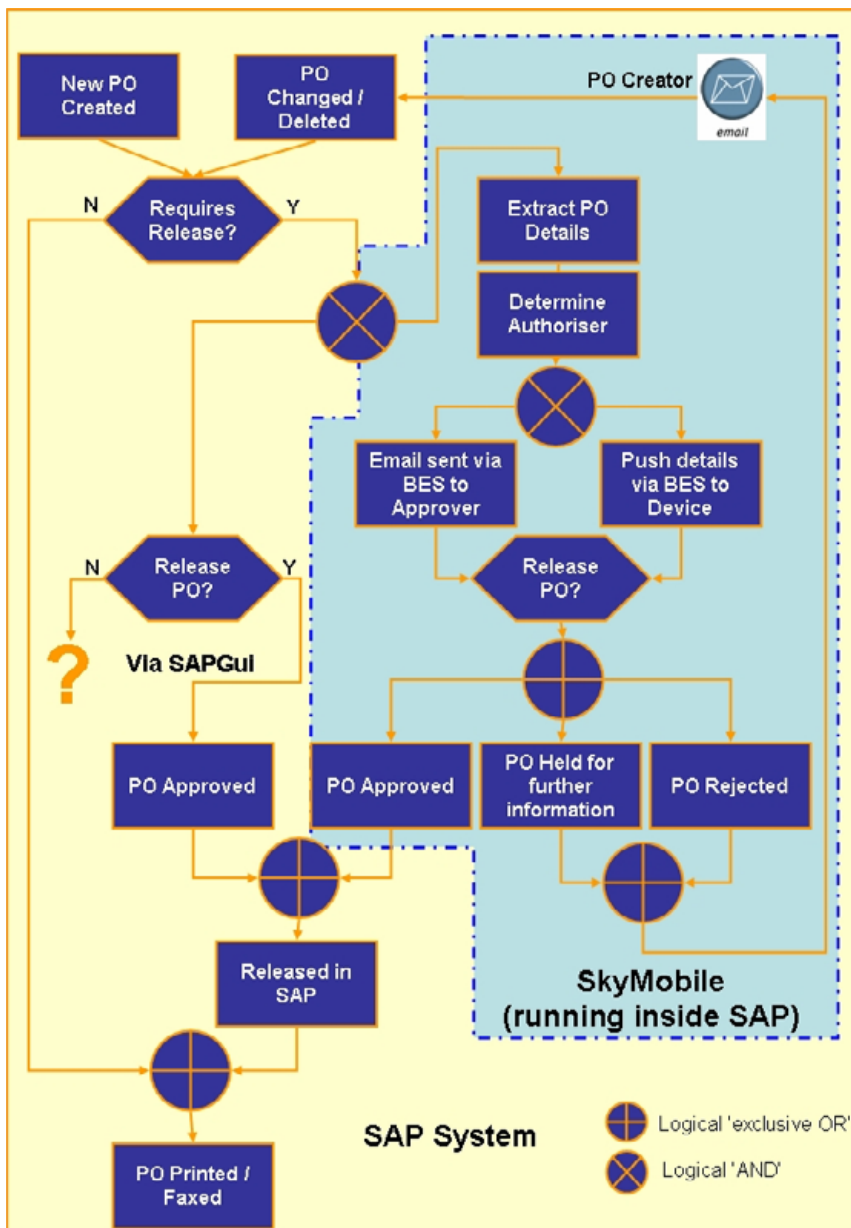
New PO Created

PO Changed / Deleted

PO Creator

email

Requires Release?

N

Y

Extract PO Details

Determine Authoriser

Email sent via BES to Approver

Push details via BES to Device

Release PO?

N

Y

?

Via SAPGui

Release PO?

PO Approved

PO Approved

PO Held for further information

PO Rejected

Released in SAP

SkyMobile (running inside SAP)

SAP System

Logical 'exclusive OR'

Logical 'AND'

PO Printed / Faxed